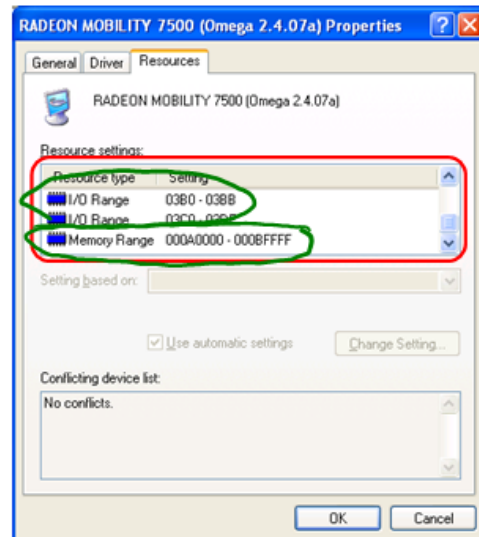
RADEON MOBILITY 7500 (Omega 2.4.07a) Properties

General | Driver | Resources

RADEON MOBILITY 7500 (Omega 2.4.07a)

Resource settings:

| Resource type | Setting |
|---|---|
| I/O Range | 03B0 - 03BB |
| I/O Range | 03C0 - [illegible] |
| Memory Range | 000A0000 - 000BFFFF |

Setting based on:

Use automatic settings

Change Setting...

Conflicting device list:

No conflicts.

OK

Cancel